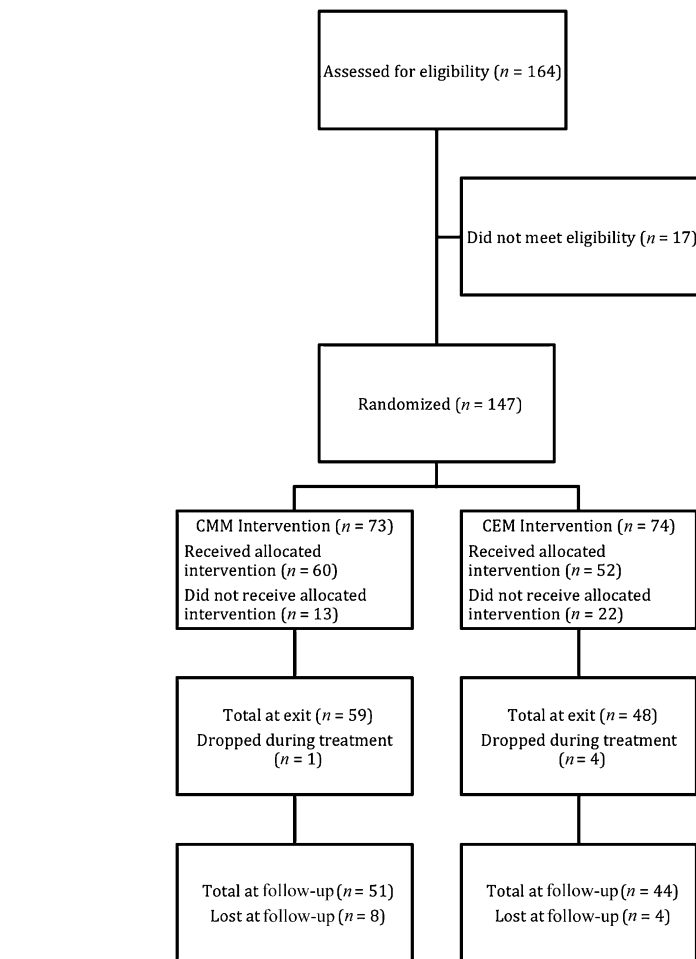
Assessed for eligibility ($n$ = 164)

Did not meet eligibility ($n$ = 17)

Randomized ($n$ = 147)

CMM Intervention ($n$ = 73)
Received allocated intervention ($n$ = 60)
Did not receive allocated intervention ($n$ = 13)

CEM Intervention ($n$ = 74)
Received allocated intervention ($n$ = 52)
Did not receive allocated intervention ($n$ = 22)

Total at exit ($n$ = 59)
Dropped during treatment ($n$ = 1)

Total at exit ($n$ = 48)
Dropped during treatment ($n$ = 4)

Total at follow-up ($n$ = 51)
Lost at follow-up ($n$ = 8)

Total at follow-up ($n$ = 44)
Lost at follow-up ($n$ = 4)